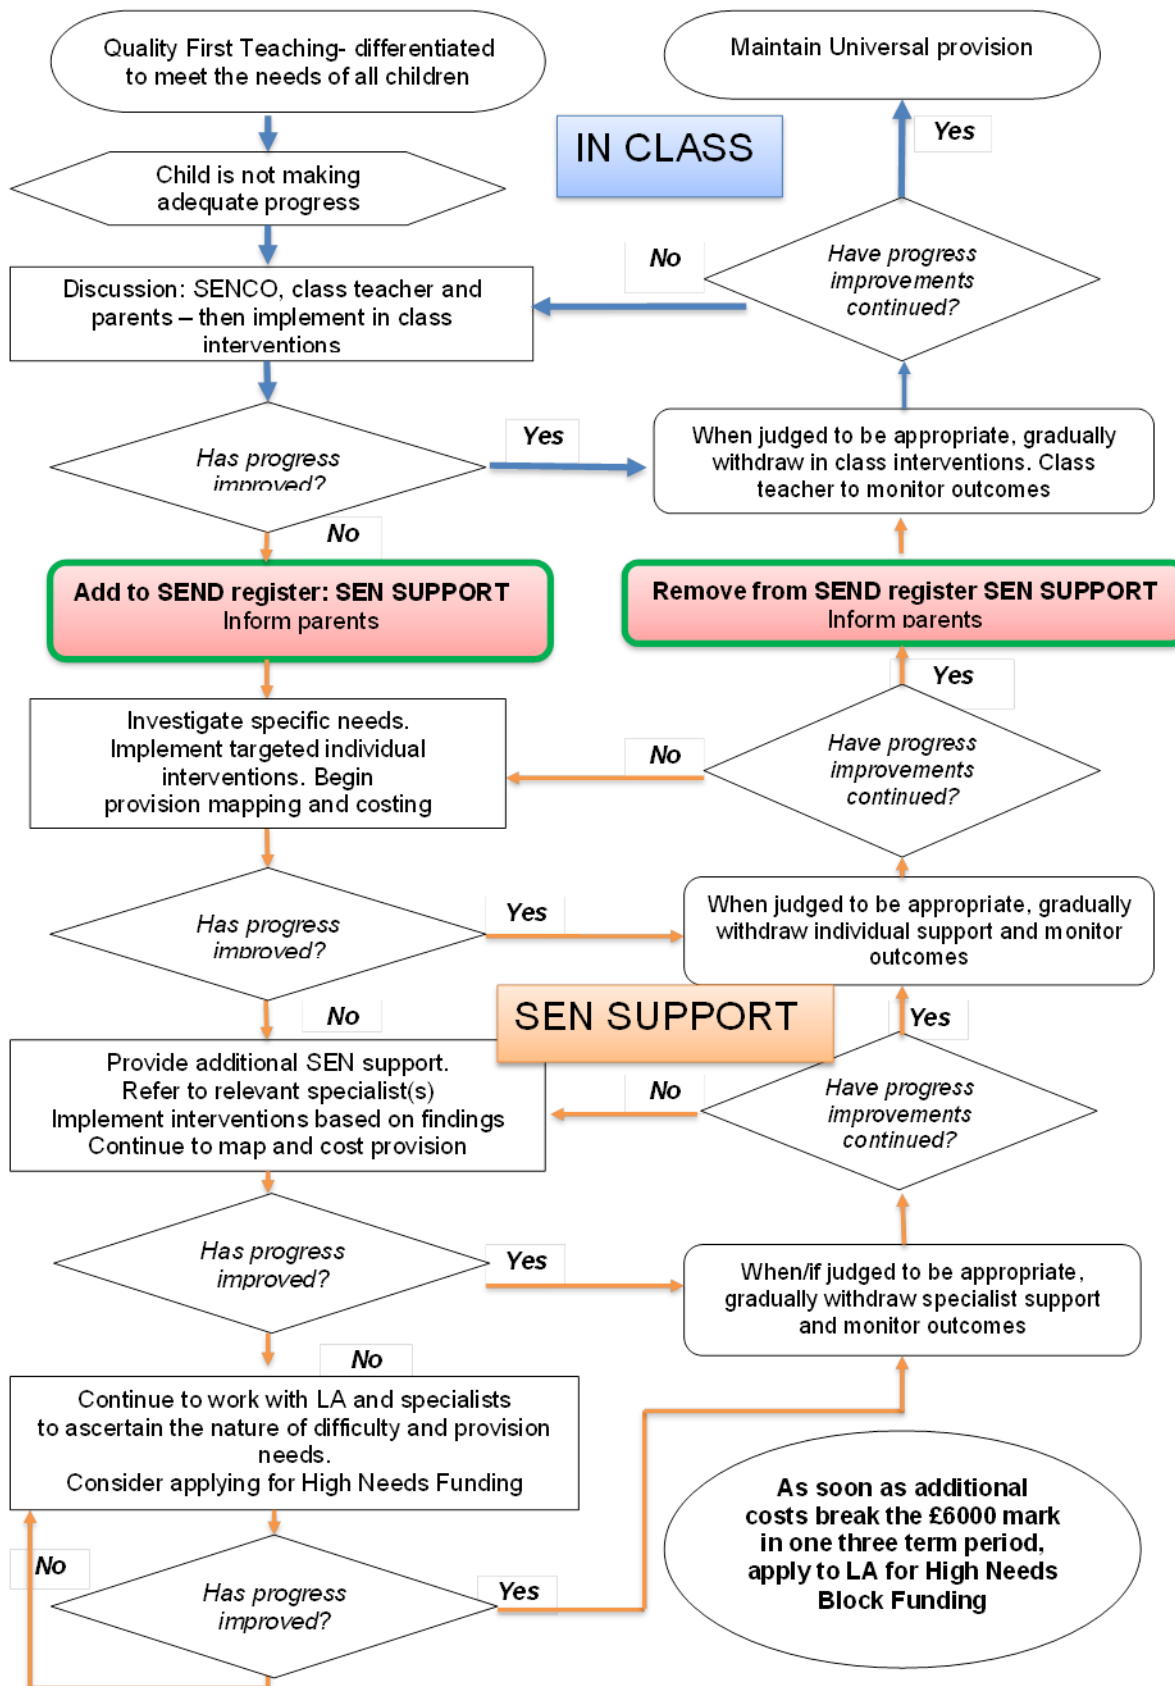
Quality First Teaching- differentiated to meet the needs of all children

Maintain Universal provision

IN CLASS

Yes

Child is not making adequate progress

No

Have progress improvements continued?

Discussion: SENCO, class teacher and parents – then implement in class interventions

Yes

Has progress improved?

When judged to be appropriate, gradually withdraw in class interventions. Class teacher to monitor outcomes

No

Add to SEND register: SEN SUPPORT
Inform parents

Remove from SEND register SEN SUPPORT
Inform parents

Yes

Investigate specific needs. Implement targeted individual interventions. Begin provision mapping and costing

No

Have progress improvements continued?

Has progress improved?

Yes

When judged to be appropriate, gradually withdraw individual support and monitor outcomes

No

SEN SUPPORT

Yes

Provide additional SEN support. Refer to relevant specialist(s) Implement interventions based on findings Continue to map and cost provision

No

Have progress improvements continued?

Has progress improved?

Yes

When/if judged to be appropriate, gradually withdraw specialist support and monitor outcomes

No

Continue to work with LA and specialists to ascertain the nature of difficulty and provision needs.
Consider applying for High Needs Funding

As soon as additional costs break the £6000 mark in one three term period, apply to LA for High Needs Block Funding

No

Has progress improved?

Yes